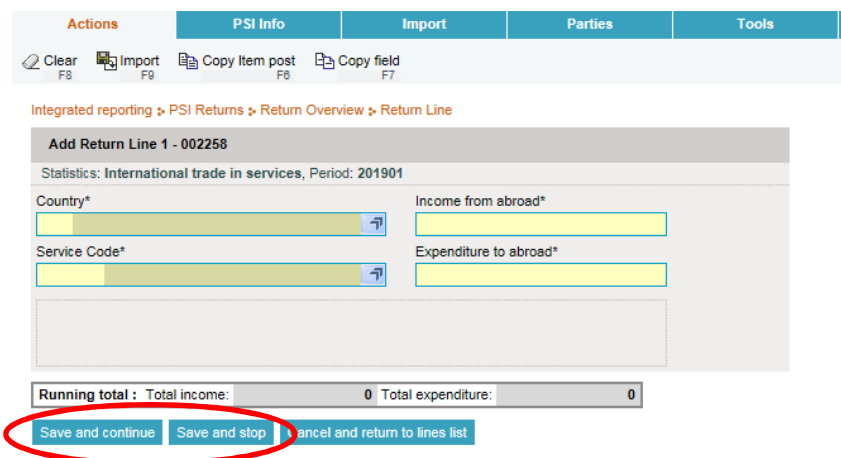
Actions PSI Info Import Parties Tools

Clear F8 Import F9 Copy Item post F6 Copy field F7

Integrated reporting PSI Returns Return Overview Return Line

Add Return Line 1 - 002258

Statistics: International trade in services, Period: 201901

Country*

Income from abroad*

Service Code*

Expenditure to abroad*

Running total : Total income: 0 Total expenditure: 0

Save and continue Save and stop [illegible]ancel and return to lines list